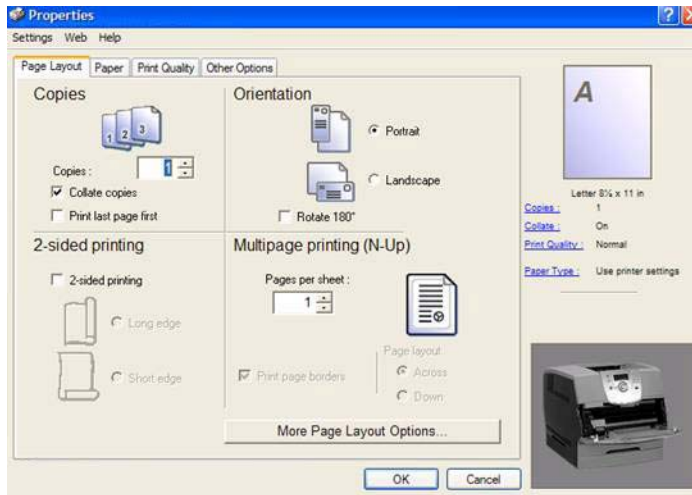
Properties

Settings Web Help

Page Layout | Paper | Print Quality | Other Options

Copies

1 2 3

Copies : 1

☑ Collate copies

☐ Print last page first

Orientation

◉ Portrait

○ Landscape

☐ Rotate 180°

2-sided printing

☐ 2-sided printing

○ Long edge

○ Short edge

Multipage printing (N-Up)

Pages per sheet :

1

☑ Print page borders

Page layout

◉ Across

○ Down

More Page Layout Options...

A

Letter 8½ x 11 in

| | |
|---|---|
| Copies : | 1 |
| Collate : | On |
| Print Quality : | Normal |
| Paper Type : | Use printer settings |

OK Cancel